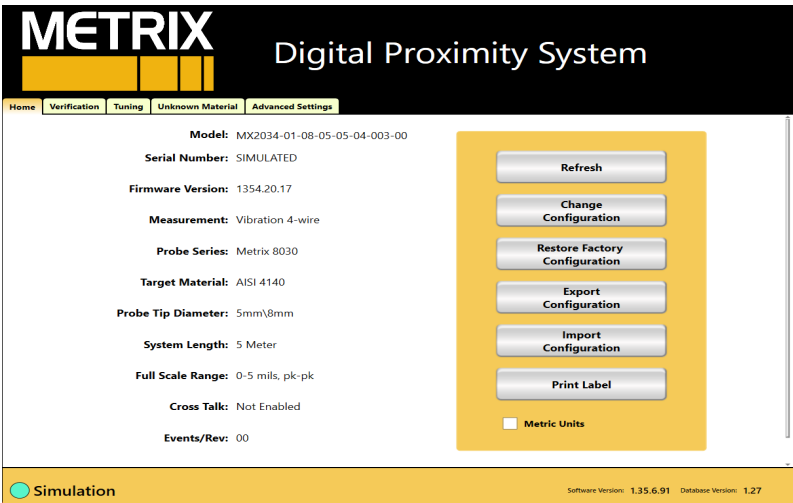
METRIX

Digital Proximity System

Home | Verification | Tuning | Unknown Material | Advanced Settings

Model: MX2034-01-08-05-05-04-003-00
Serial Number: SIMULATED
Firmware Version: 1354.20.17
Measurement: Vibration 4-wire
Probe Series: Metrix 8030
Target Material: AISI 4140
Probe Tip Diameter: 5mm\8mm
System Length: 5 Meter
Full Scale Range: 0-5 mils, pk-pk
Cross Talk: Not Enabled
Events/Rev: 00

Refresh
Change Configuration
Restore Factory Configuration
Export Configuration
Import Configuration
Print Label
Metric Units

Simulation

Software Version: 1.35.6.91 Database Version: 1.27